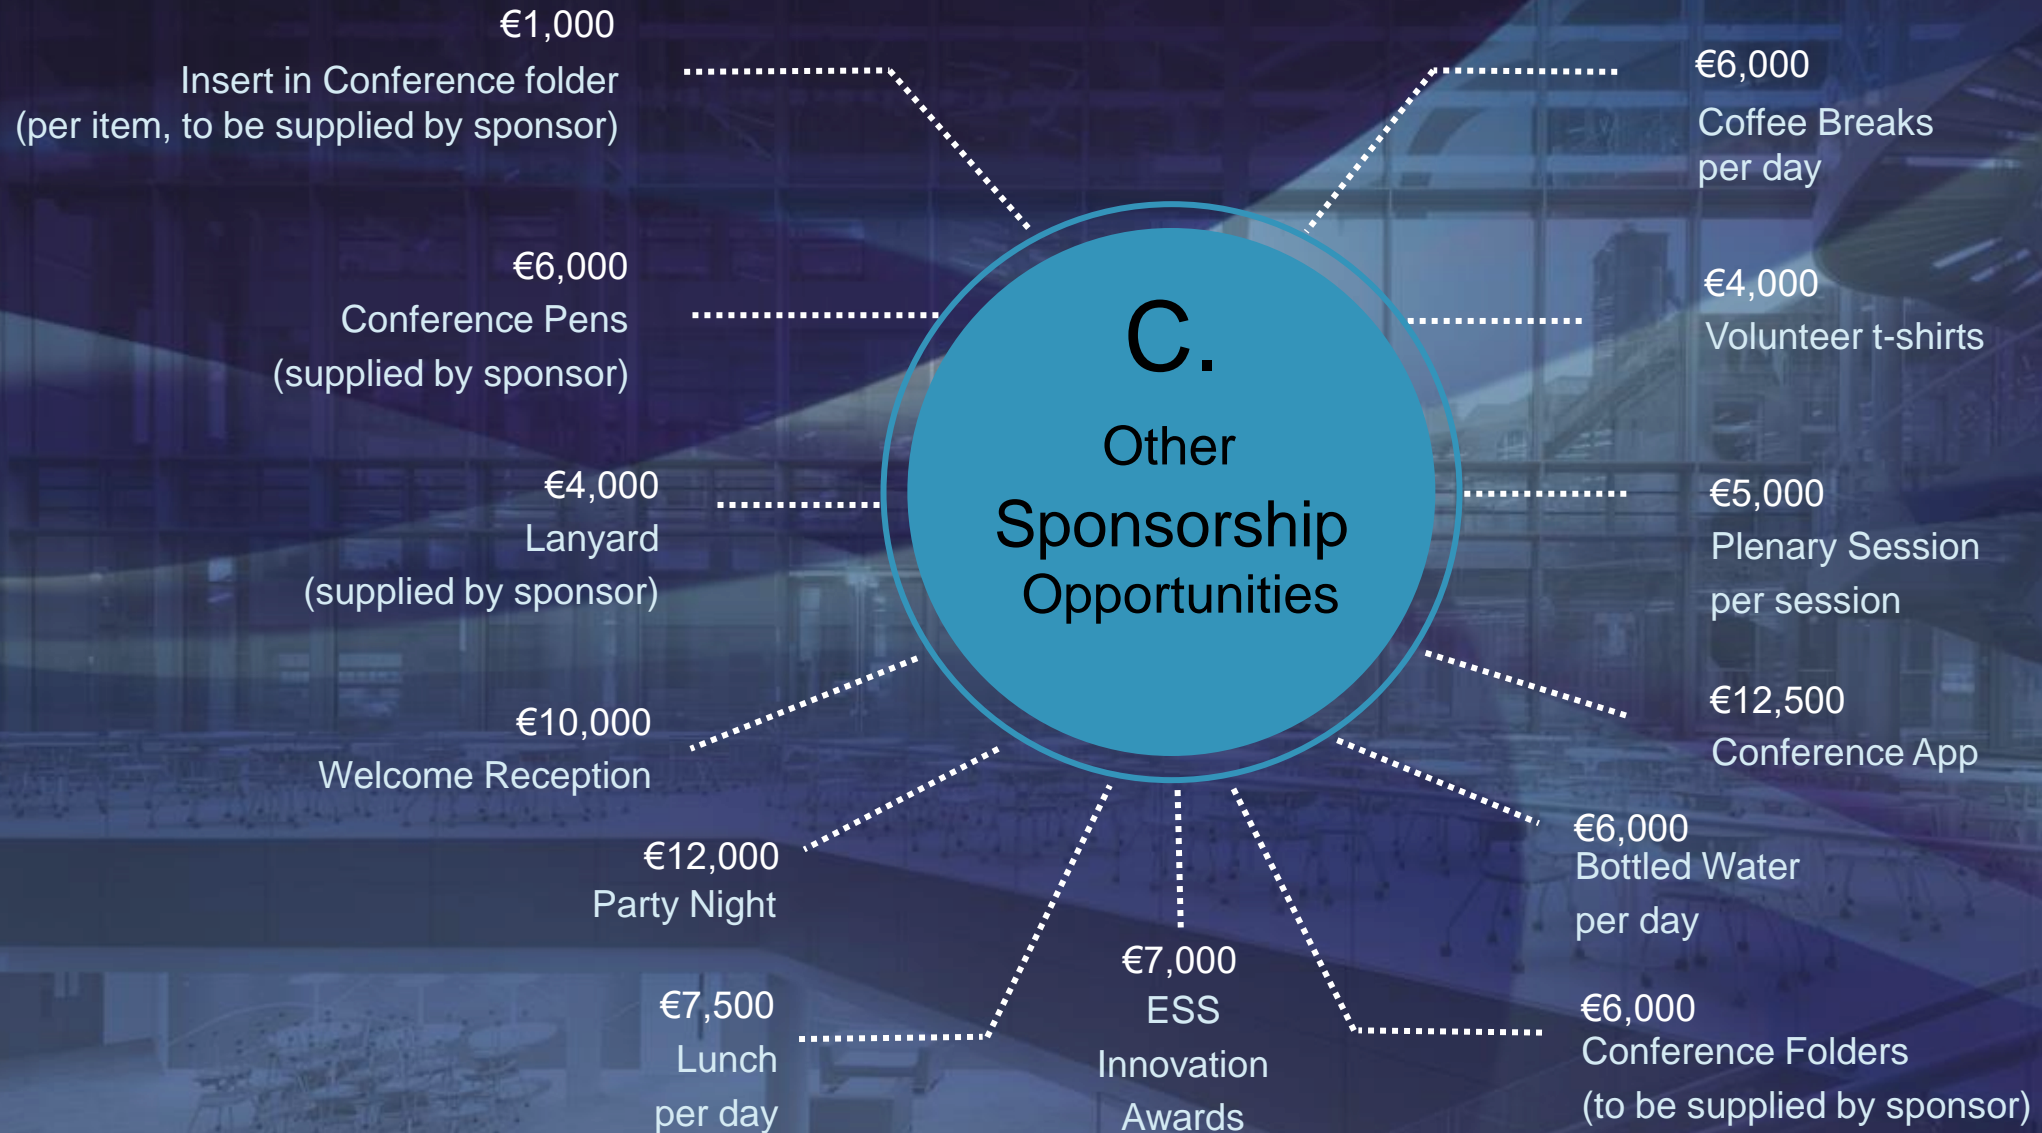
€1,000
Insert in Conference folder
(per item, to be supplied by sponsor)

€6,000
Coffee Breaks
per day

€6,000
Conference Pens
(supplied by sponsor)

C.
Other
Sponsorship
Opportunities

€4,000
Volunteer t-shirts

€4,000
Lanyard
(supplied by sponsor)

€5,000
Plenary Session
per session

€10,000
Welcome Reception

€12,500
Conference App

€12,000
Party Night

€6,000
Bottled Water
per day

€7,500
Lunch
per day

€7,000
ESS
Innovation
Awards

€6,000
Conference Folders
(to be supplied by sponsor)